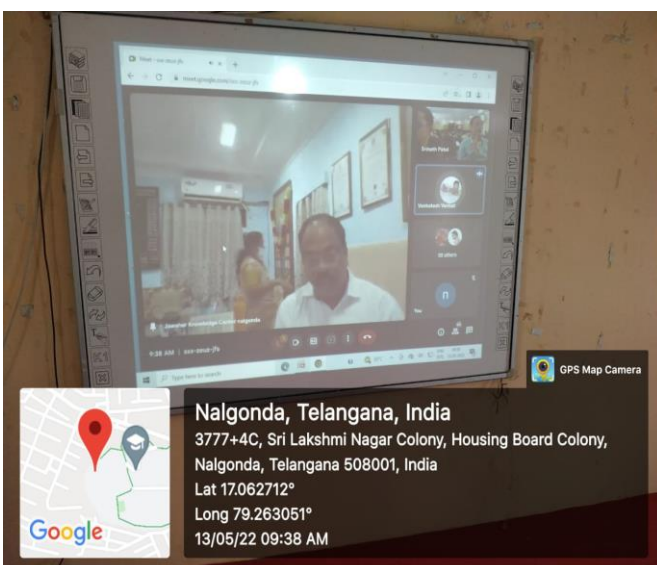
Meet - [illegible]

meet.google.com/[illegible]

Srinath Patel

Venkatesh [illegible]

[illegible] others

You

Jawahar Knowledge Centre nalgonda

9:38 AM | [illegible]

Type here to search

GPS Map Camera

Nalgonda, Telangana, India
3777+4C, Sri Lakshmi Nagar Colony, Housing Board Colony, Nalgonda, Telangana 508001, India
Lat 17.062712°
Long 79.263051°
13/05/22 09:38 AM

Google